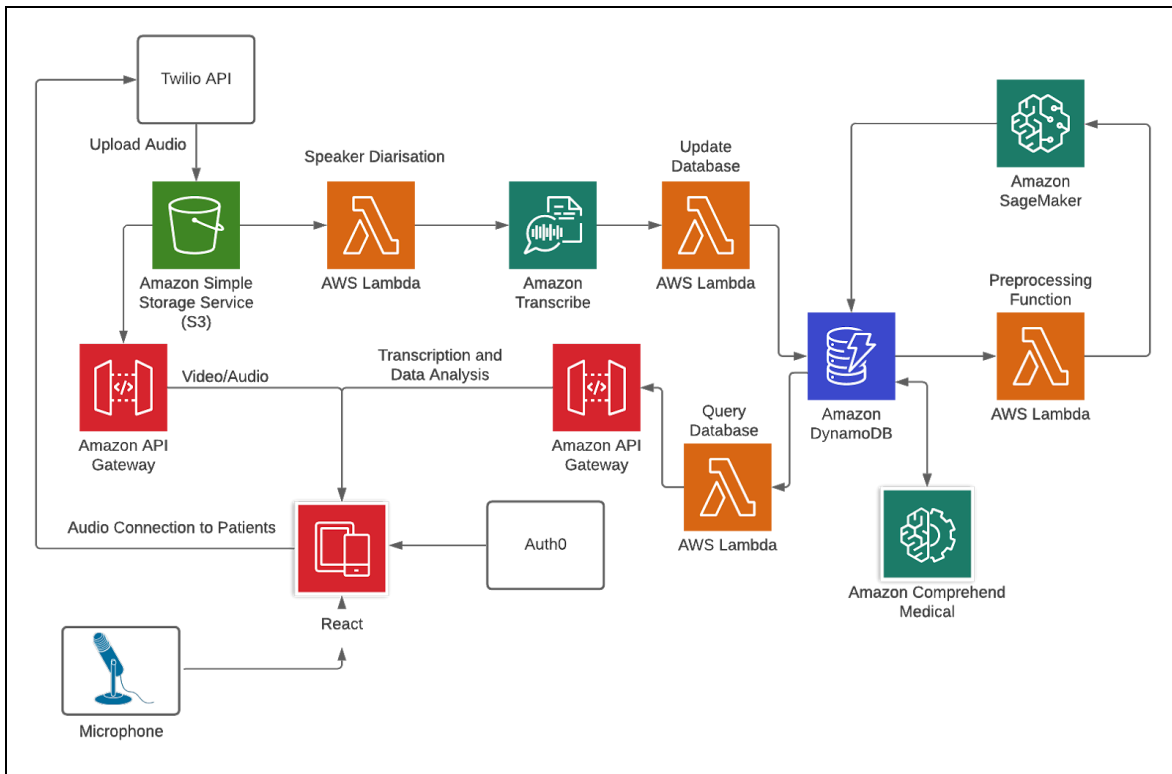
Twilio API

Upload Audio

Speaker Diarisation

Update Database

Amazon SageMaker

Amazon Simple Storage Service (S3)

AWS Lambda

Amazon Transcribe

AWS Lambda

Preprocessing Function

Video/Audio

Transcription and Data Analysis

Amazon API Gateway

Amazon API Gateway

Query Database

Amazon DynamoDB

AWS Lambda

Audio Connection to Patients

Auth0

AWS Lambda

Amazon Comprehend Medical

React

Microphone